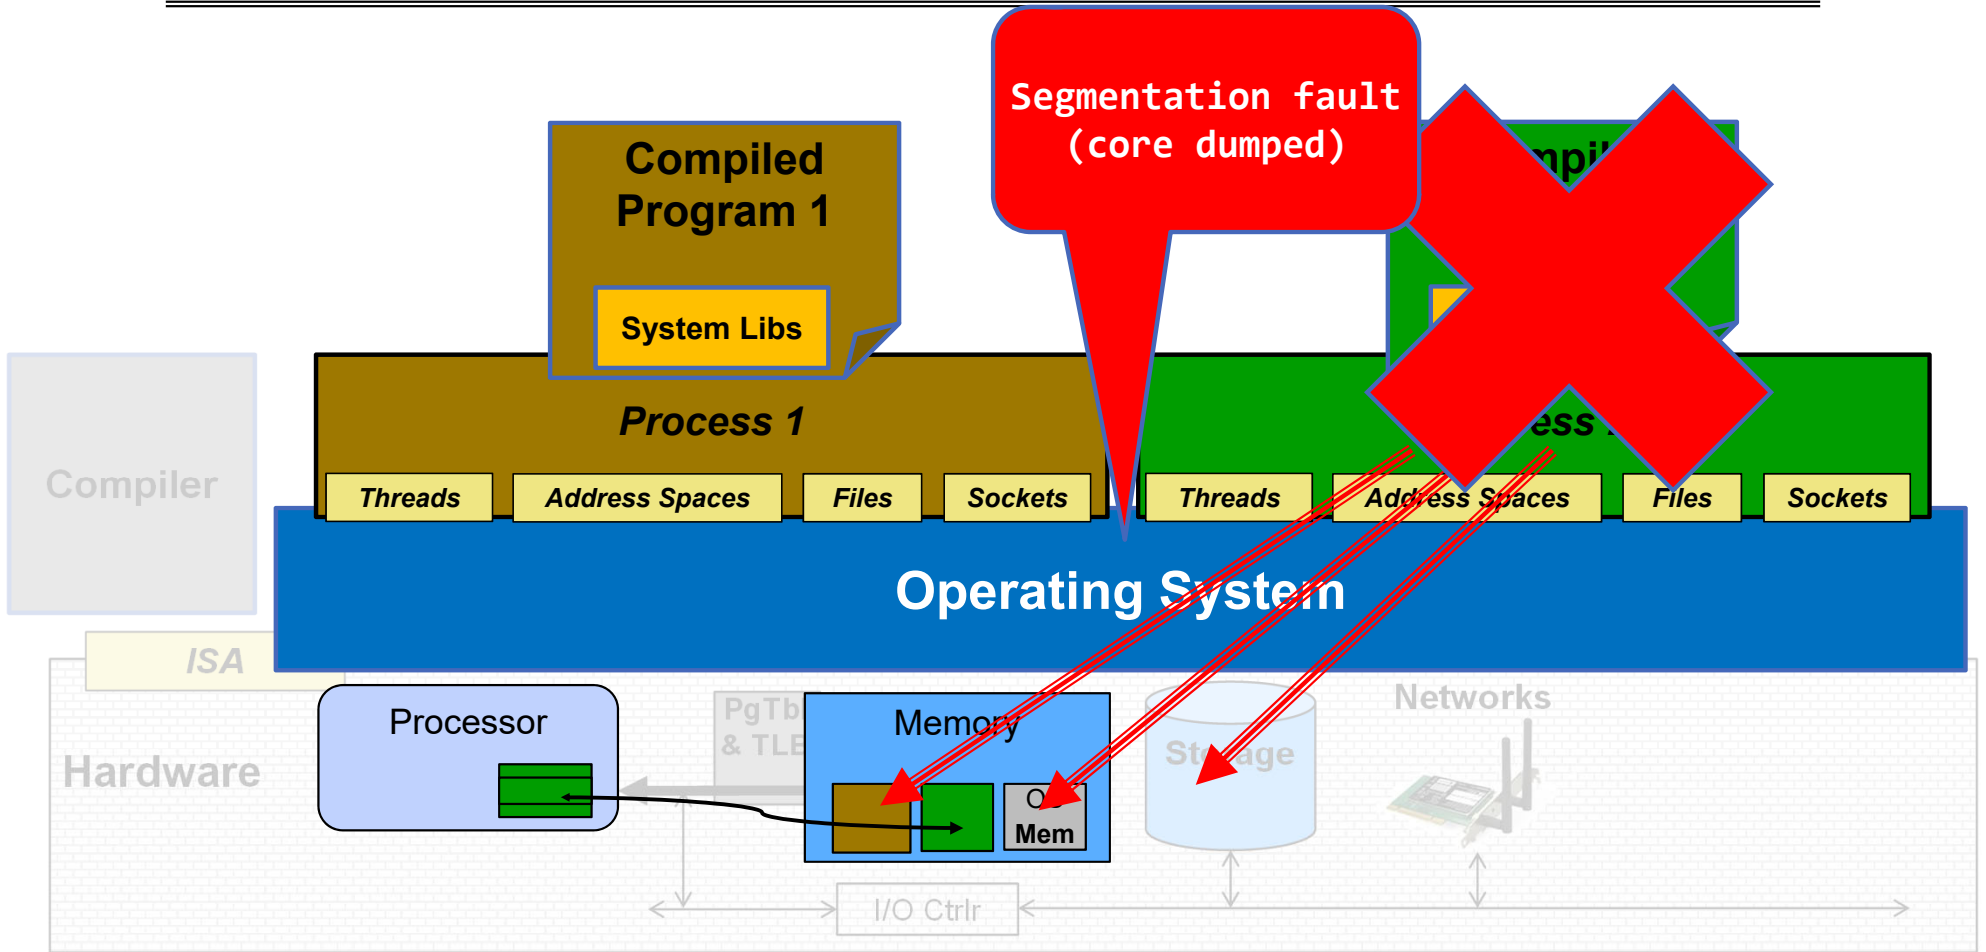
Segmentation fault
(core dumped)

Compiled Program 1

System Libs

Process 1

Threads

Address Spaces

Files

Sockets

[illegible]mpi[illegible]

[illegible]ess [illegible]

Threads

Address Spaces

Files

Sockets

Compiler

Operating System

ISA

Hardware

Processor

PgTb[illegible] & TLB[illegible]

Memory

O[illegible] Mem

Sto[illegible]age

Networks

I/O Ctrlr